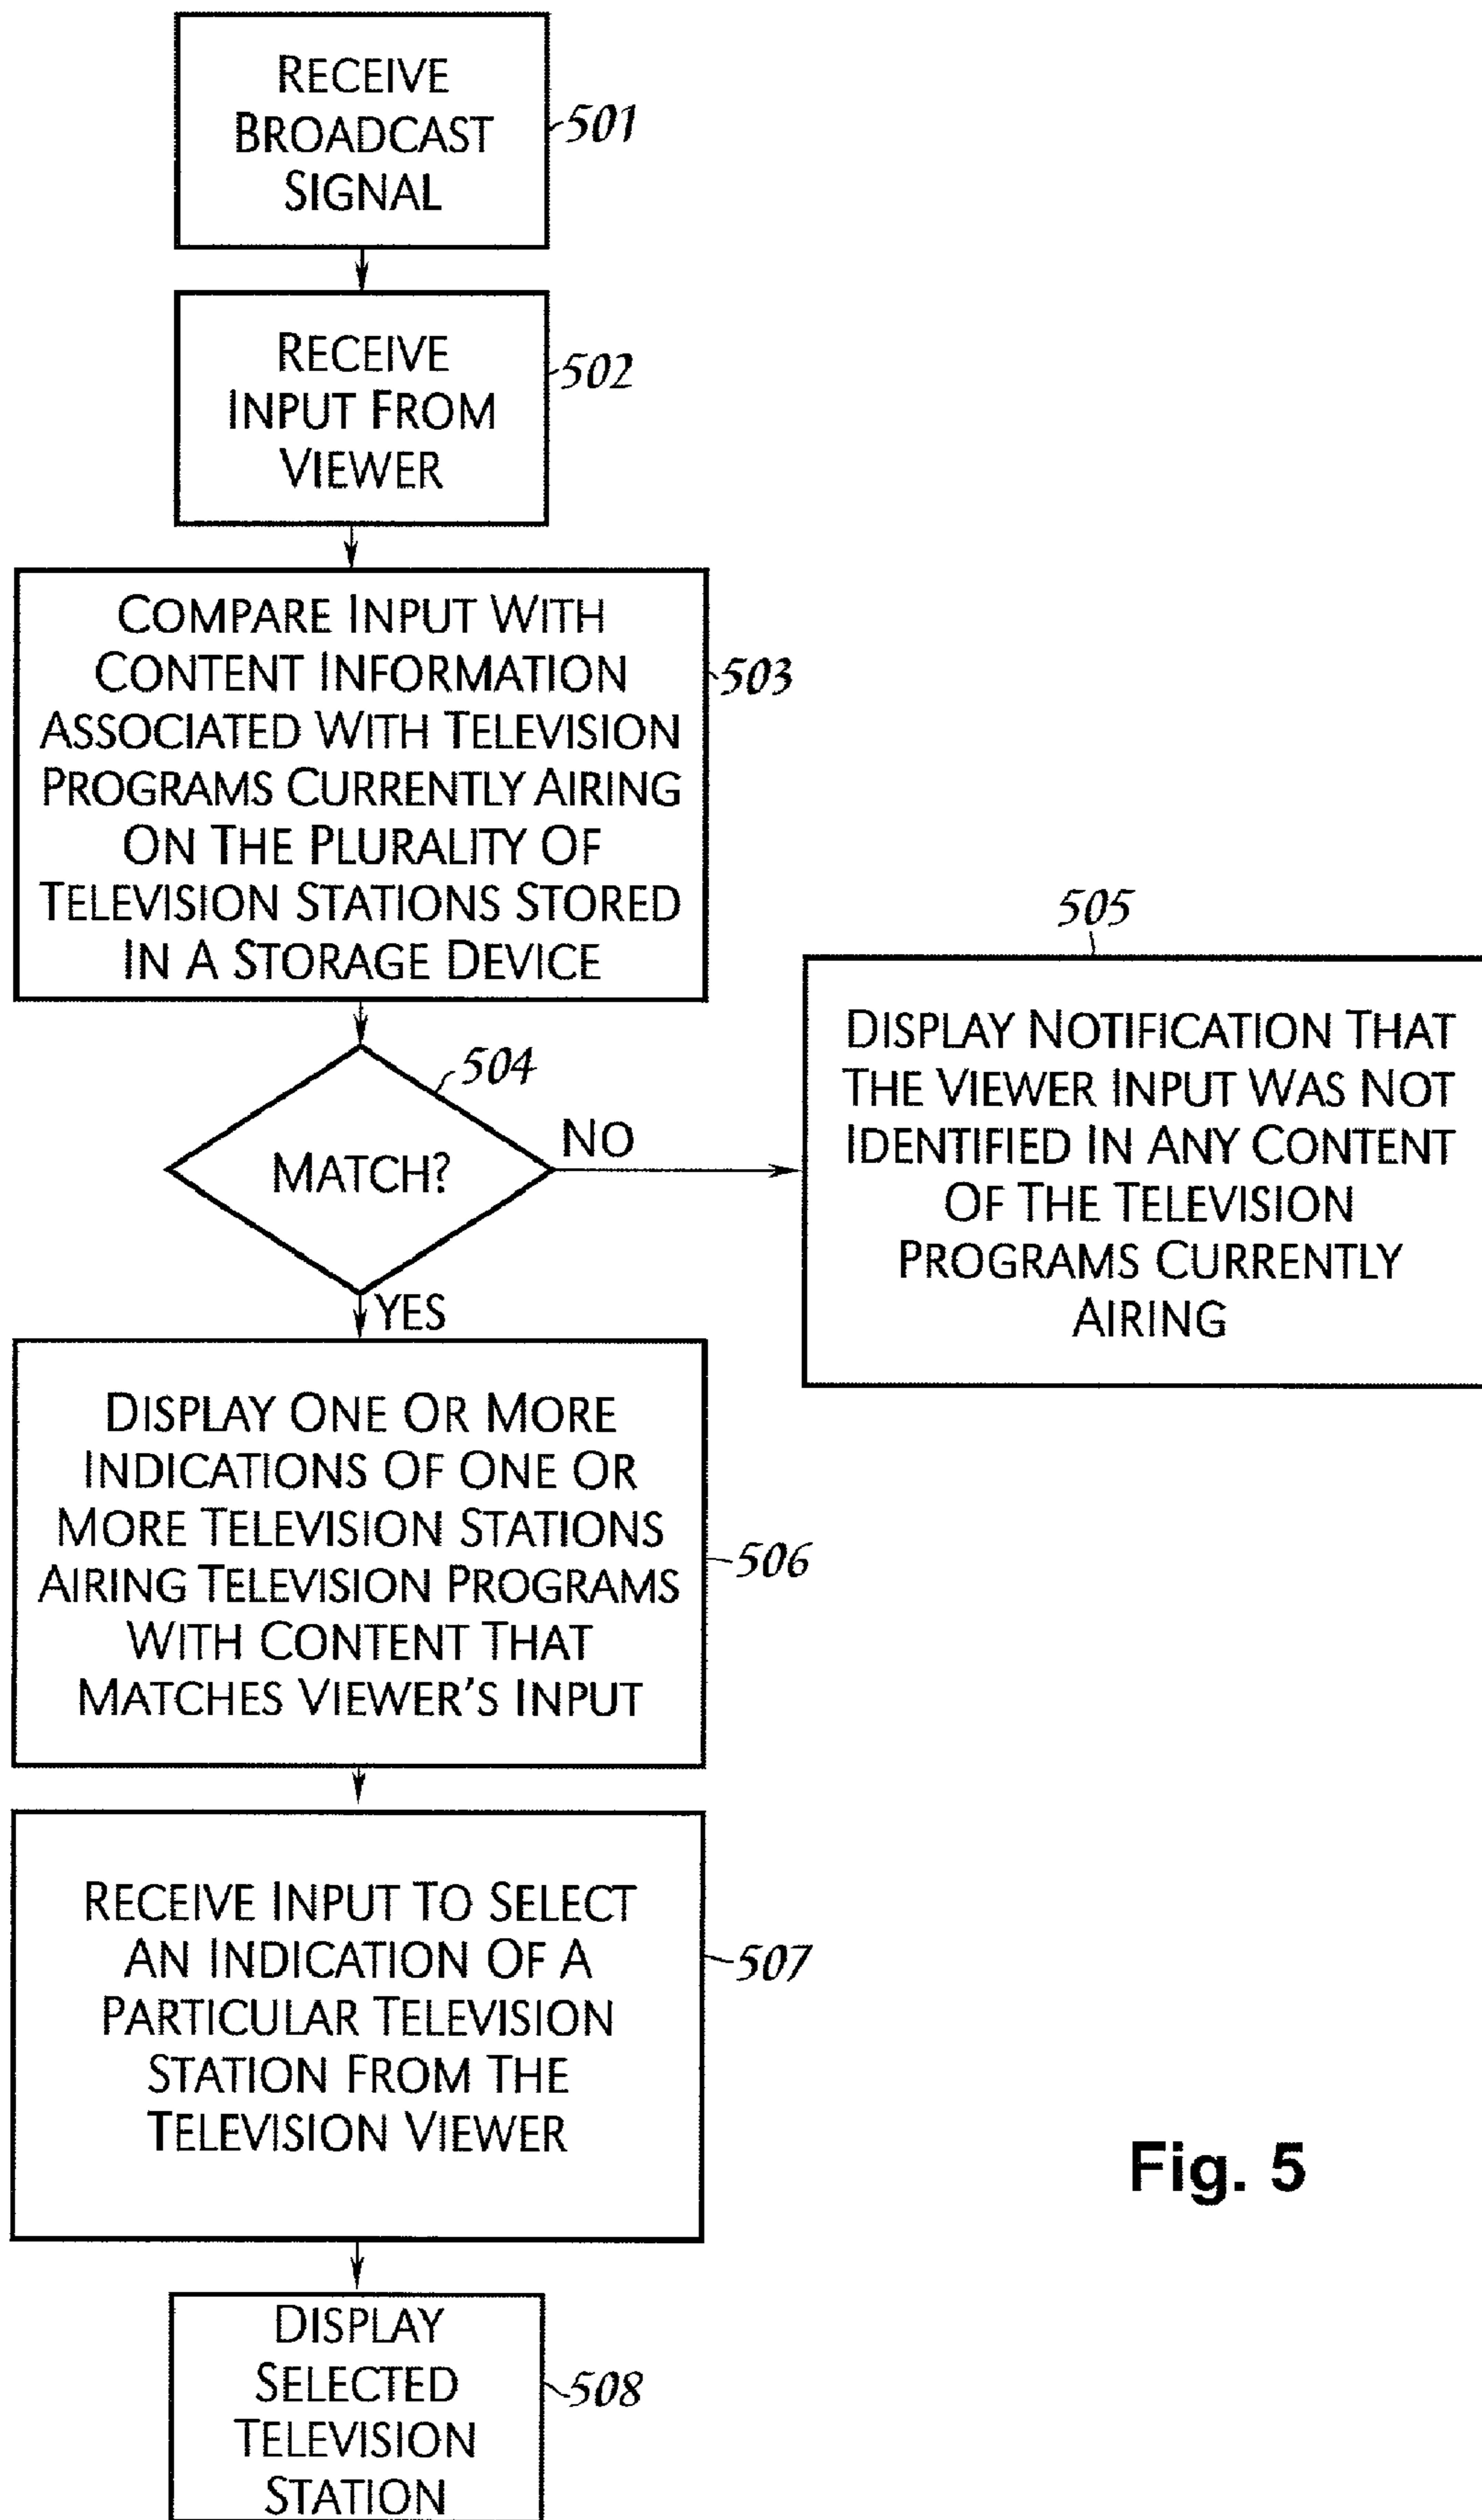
RECEIVE BROADCAST SIGNAL

501

RECEIVE INPUT FROM VIEWER

502

COMPARE INPUT WITH CONTENT INFORMATION ASSOCIATED WITH TELEVISION PROGRAMS CURRENTLY AIRING ON THE PLURALITY OF TELEVISION STATIONS STORED IN A STORAGE DEVICE

503

505

DISPLAY NOTIFICATION THAT THE VIEWER INPUT WAS NOT IDENTIFIED IN ANY CONTENT OF THE TELEVISION PROGRAMS CURRENTLY AIRING

504

MATCH?

NO

YES

DISPLAY ONE OR MORE INDICATIONS OF ONE OR MORE TELEVISION STATIONS AIRING TELEVISION PROGRAMS WITH CONTENT THAT MATCHES VIEWER'S INPUT

506

RECEIVE INPUT TO SELECT AN INDICATION OF A PARTICULAR TELEVISION STATION FROM THE TELEVISION VIEWER

507

Fig. 5

DISPLAY SELECTED TELEVISION STATION

508